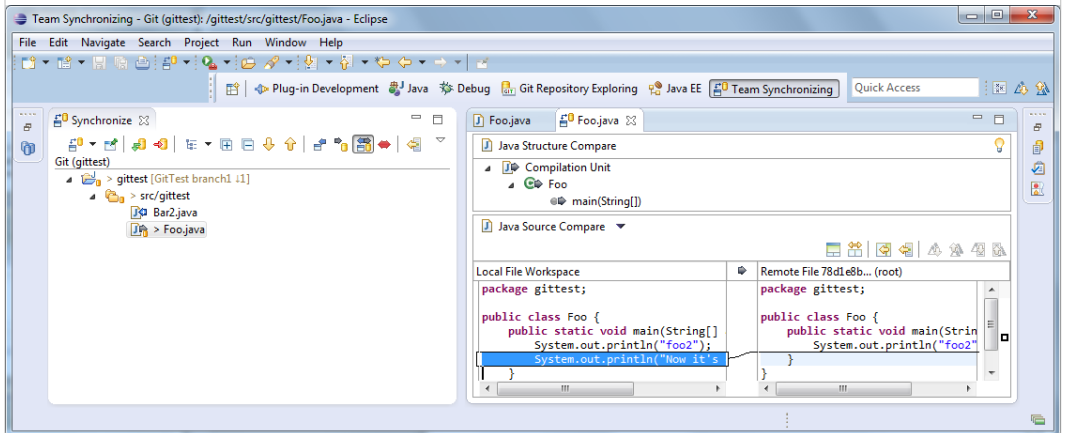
Team Synchronizing - Git (gittest): /gittest/src/gittest/Foo.java - Eclipse

File Edit Navigate Search Project Run Window Help

Quick Access

Plug-in Development Java Debug Git Repository Exploring Java EE Team Synchronizing

Synchronize

Git (gittest)

> gittest [GitTest branch1 ↓1]

> src/gittest

Bar2.java

> Foo.java

Foo.java Foo.java

Java Structure Compare

Compilation Unit

Foo

main(String[])

Java Source Compare

Local File Workspace

Remote File 78d1e8b... (root)

package gittest;

public class Foo {
public static void main(String[]
System.out.println("foo2");
System.out.println("Now it's
}

package gittest;

public class Foo {
public static void main(Strin
System.out.println("foo2"
}
}